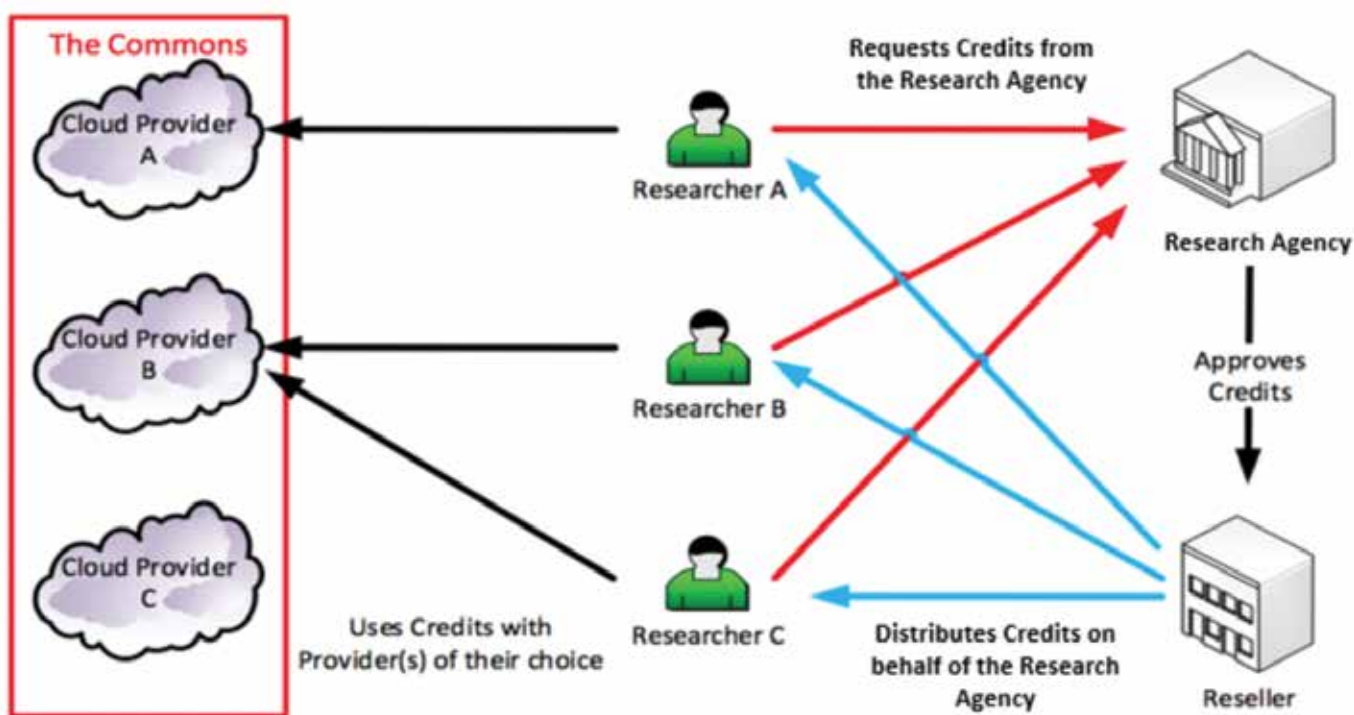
The Commons

Cloud Provider A

Cloud Provider B

Cloud Provider C

Requests Credits from the Research Agency

Researcher A

Researcher B

Researcher C

Research Agency

Approves Credits

Reseller

Uses Credits with Provider(s) of their choice

Distributes Credits on behalf of the Research Agency